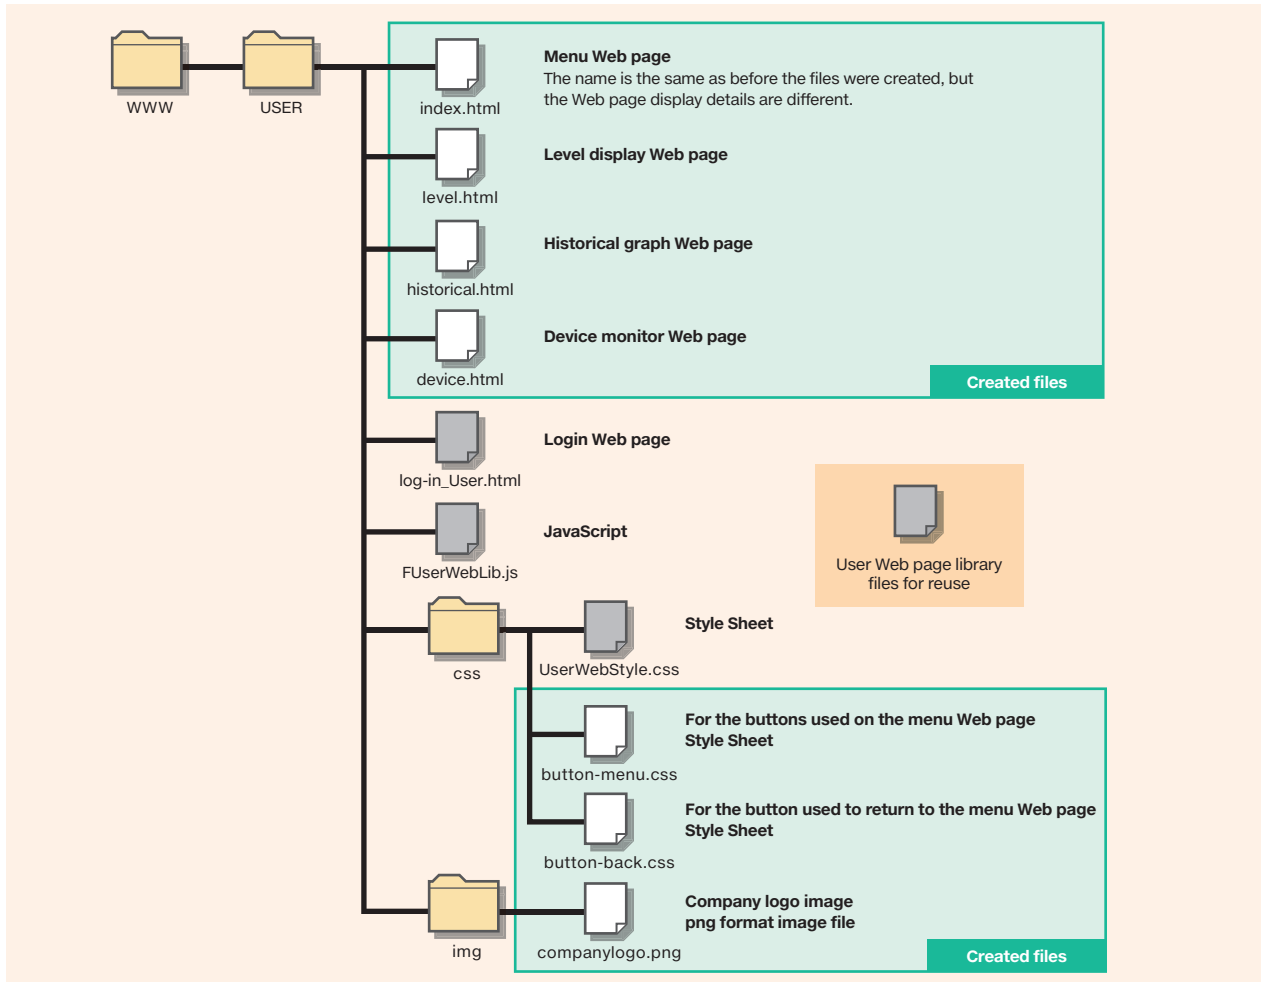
WWW

USER

index.html

Menu Web page
The name is the same as before the files were created, but the Web page display details are different.

level.html

Level display Web page

historical.html

Historical graph Web page

device.html

Device monitor Web page

Created files

log-in_User.html

Login Web page

FUserWebLib.js

JavaScript

User Web page library files for reuse

css

UserWebStyle.css

Style Sheet

button-menu.css

For the buttons used on the menu Web page
Style Sheet

button-back.css

For the button used to return to the menu Web page
Style Sheet

img

companylogo.png

Company logo image
png format image file

Created files